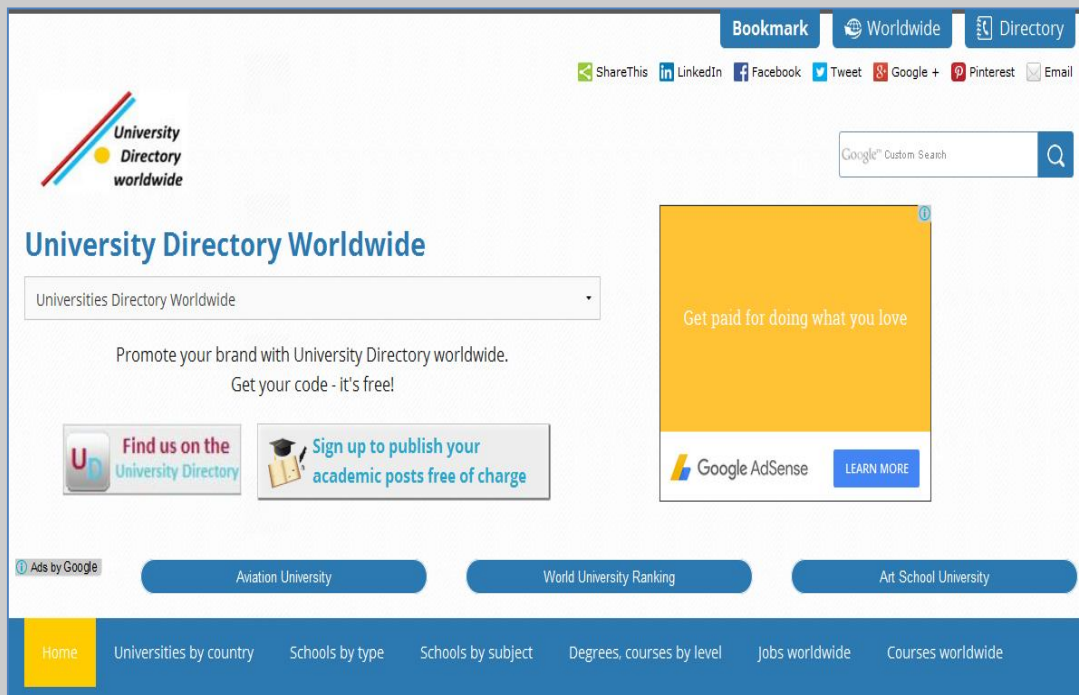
Bookmark Worldwide Directory

ShareThis LinkedIn Facebook Tweet Google + Pinterest Email

University Directory worldwide

Google Custom Search

University Directory Worldwide

Universities Directory Worldwide

Promote your brand with University Directory worldwide.
Get your code - it's free!

UD Find us on the University Directory

Sign up to publish your academic posts free of charge

Get paid for doing what you love

Google AdSense LEARN MORE

Ads by Google

Aviation University World University Ranking Art School University

Home Universities by country Schools by type Schools by subject Degrees, courses by level Jobs worldwide Courses worldwide